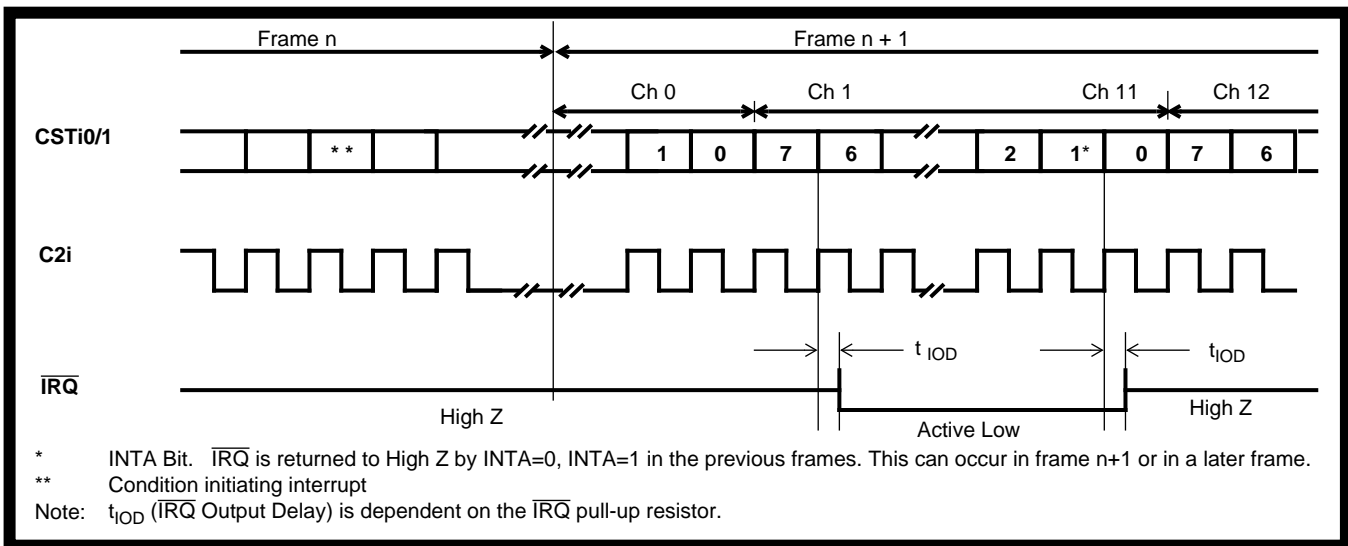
Frame n

Frame n + 1

Ch 0

Ch 1

Ch 11

Ch 12

CSTi0/1

* *

1

0

7

6

2

1*

0

7

6

C2i

$t_{IOD}$

$t_{IOD}$

$\overline{IRQ}$

High Z

Active Low

High Z

* INTA Bit. $\overline{IRQ}$ is returned to High Z by INTA=0, INTA=1 in the previous frames. This can occur in frame n+1 or in a later frame.

** Condition initiating interrupt

Note: $t_{IOD}$ ($\overline{IRQ}$ Output Delay) is dependent on the $\overline{IRQ}$ pull-up resistor.